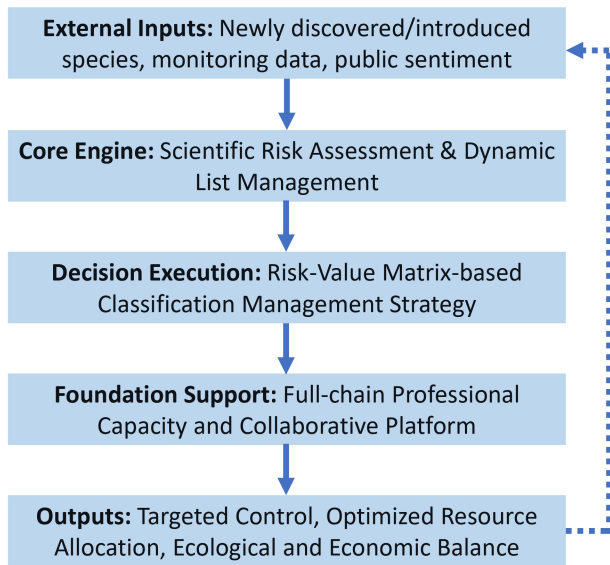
**External Inputs:** Newly discovered/introduced species, monitoring data, public sentiment

**Core Engine:** Scientific Risk Assessment & Dynamic List Management

**Decision Execution:** Risk-Value Matrix-based Classification Management Strategy

**Foundation Support:** Full-chain Professional Capacity and Collaborative Platform

**Outputs:** Targeted Control, Optimized Resource Allocation, Ecological and Economic Balance